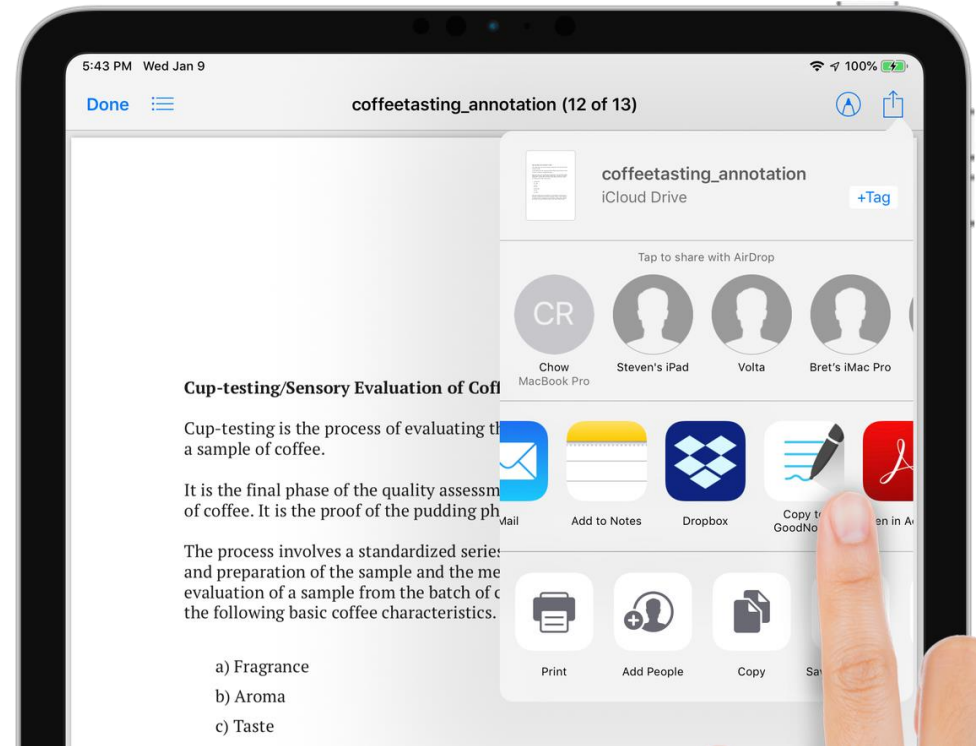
5:43 PM Wed Jan 9

100%

Done

coffeetasting_annotation (12 of 13)

coffeetasting_annotation
iCloud Drive

+Tag

Tap to share with AirDrop

CR

Chow
MacBook Pro

Steven's iPad

Volta

Bret's iMac Pro

Cup-testing/Sensory Evaluation of Coff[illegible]

Cup-testing is the process of evaluating th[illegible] a sample of coffee.

It is the final phase of the quality assessm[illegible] of coffee. It is the proof of the pudding ph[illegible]

The process involves a standardized series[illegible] and preparation of the sample and the me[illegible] evaluation of a sample from the batch of c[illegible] the following basic coffee characteristics.

a) Fragrance

b) Aroma

c) Taste

Mail

Add to Notes

Dropbox

Copy t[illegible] GoodNo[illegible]

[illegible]en in A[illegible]

Print

Add People

Copy

Sa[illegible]